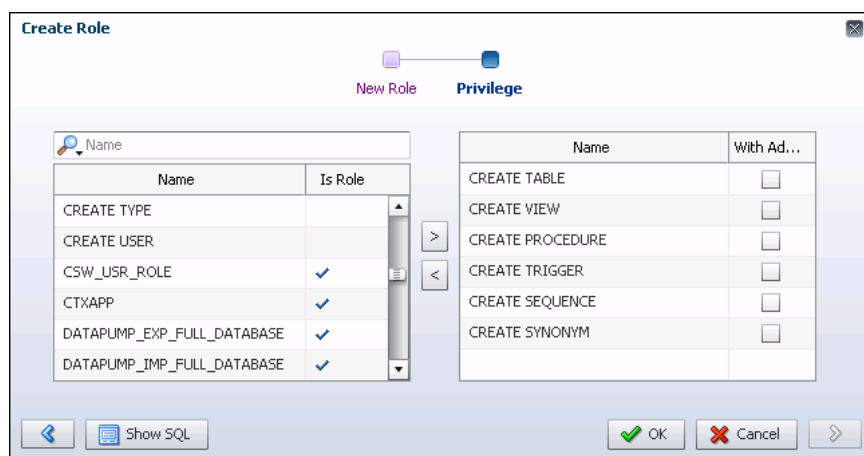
Create Role

New Role Privilege

Name

| Name | Is Role |
|---|---|
| CREATE TYPE | |
| CREATE USER | |
| CSW_USR_ROLE | ✓ |
| CTXAPP | ✓ |
| DATAPUMP_EXP_FULL_DATABASE | ✓ |
| DATAPUMP_IMP_FULL_DATABASE | ✓ |

>
<

| Name | With Ad... |
|---|---|
| CREATE TABLE | |
| CREATE VIEW | |
| CREATE PROCEDURE | |
| CREATE TRIGGER | |
| CREATE SEQUENCE | |
| CREATE SYNONYM | |

Show SQL

OK Cancel